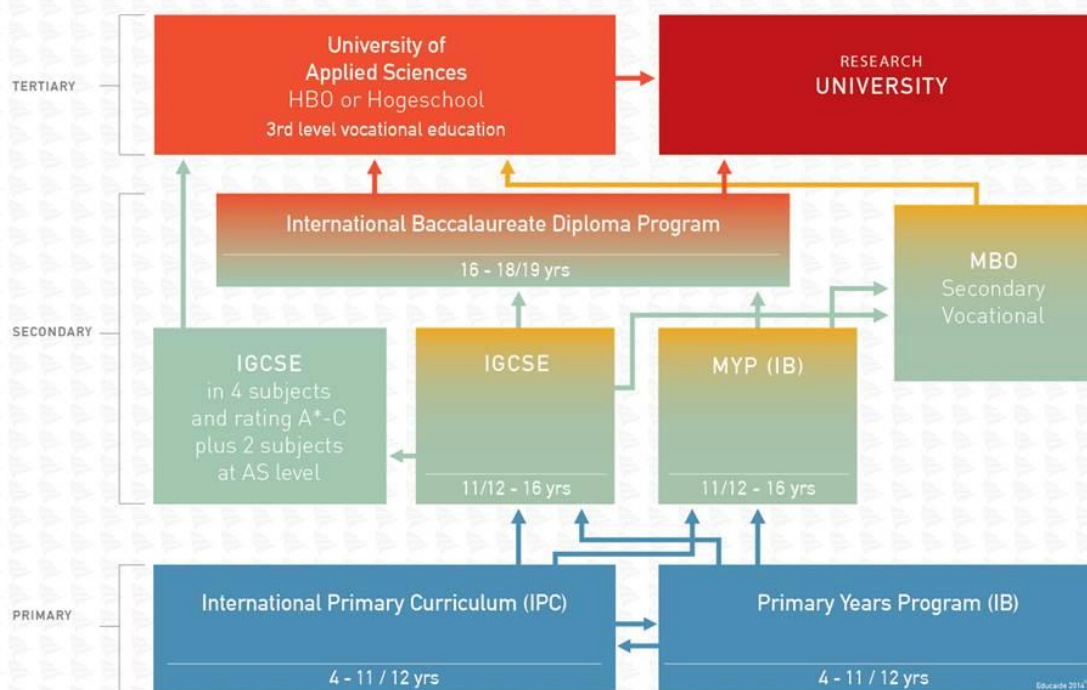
TERTIARY

University of
Applied Sciences
HBO or Hogeschool
3rd level vocational education

RESEARCH
UNIVERSITY

SECONDARY

International Baccalaureate Diploma Program
16 - 18/19 yrs

MBO
Secondary
Vocational

IGCSE
in 4 subjects
and rating A*-C
plus 2 subjects
at AS level

IGCSE
11/12 - 16 yrs

MYP (IB)
11/12 - 16 yrs

PRIMARY

International Primary Curriculum (IPC)
4 - 11 / 12 yrs

Primary Years Program (IB)
4 - 11 / 12 yrs

Educaide 2016